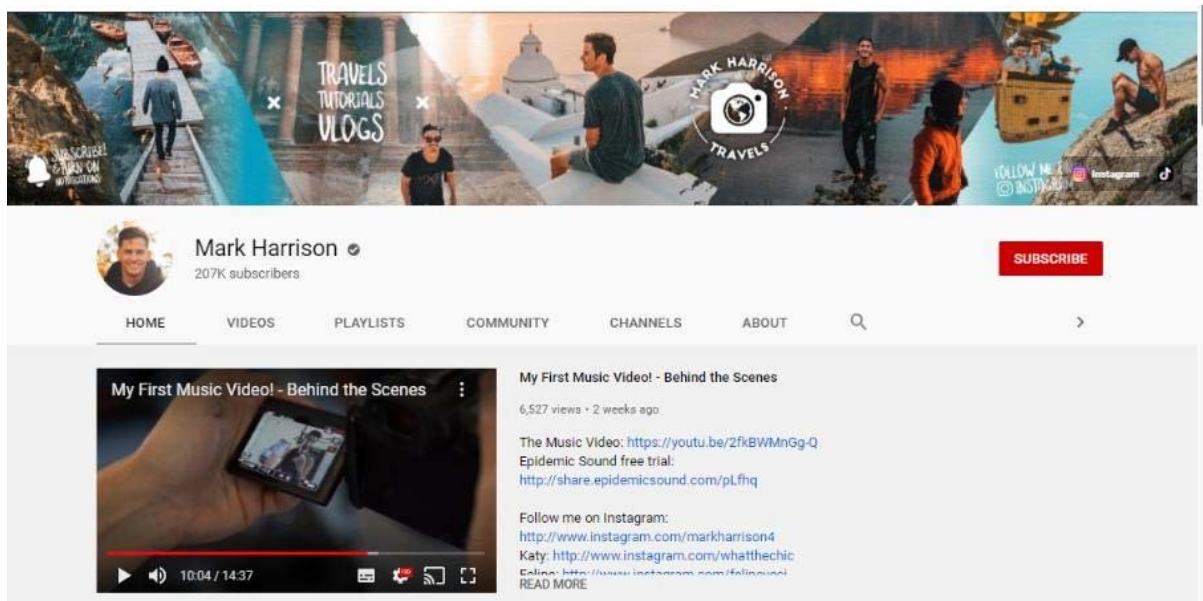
SUBSCRIBE! & TURN ON NOTIFICATIONS

TRAVELS × TUTORIALS × VLOGS

MARK HARRISON TRAVELS

FOLLOW ME ON INSTAGRAM

Instagram

Mark Harrison
207K subscribers

SUBSCRIBE

HOME VIDEOS PLAYLISTS COMMUNITY CHANNELS ABOUT

My First Music Video! - Behind the Scenes

10:04 / 14:37

My First Music Video! - Behind the Scenes

6,527 views • 2 weeks ago

The Music Video: https://youtu.be/2fkBWMnGg-Q
Epidemic Sound free trial:
http://share.epidemicsound.com/pLfhq

Follow me on Instagram:
http://www.instagram.com/markharrison4
Katy: http://www.instagram.com/whatthechic
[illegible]
READ MORE